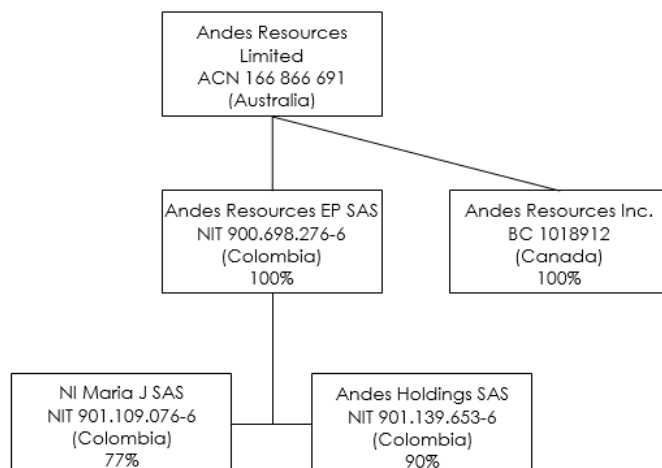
Andes Resources Limited
ACN 166 866 691
(Australia)

Andes Resources EP SAS
NIT 900.698.276-6
(Colombia)
100%

Andes Resources Inc.
BC 1018912
(Canada)
100%

NI Maria J SAS
NIT 901.109.076-6
(Colombia)
77%

Andes Holdings SAS
NIT 901.139.653-6
(Colombia)
90%